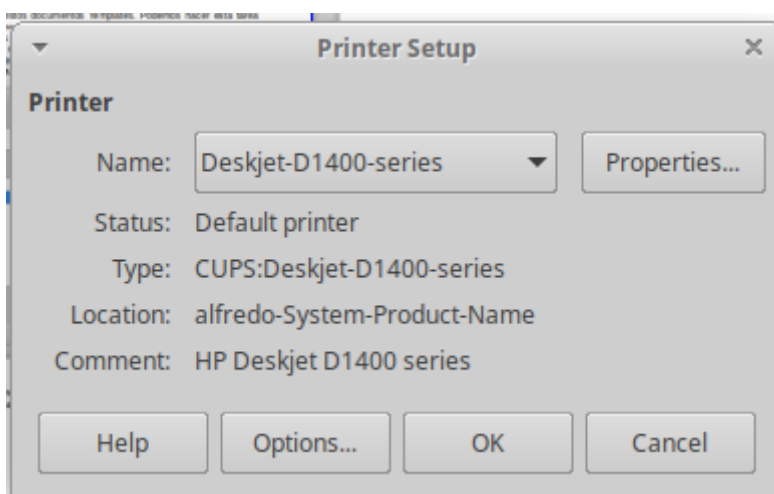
evos documentos templates. Podemos hacer esta tarea

Printer Setup

Printer

Name: Deskjet-D1400-series

Properties...

Status: Default printer

Type: CUPS:Deskjet-D1400-series

Location: alfredo-System-Product-Name

Comment: HP Deskjet D1400 series

Help

Options...

OK

Cancel